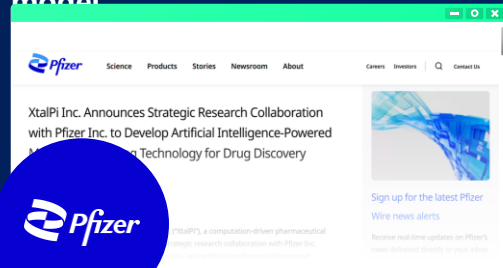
Pfizer Science Products Stories Newsroom About Careers Investors Contact Us

XtalPi Inc. Announces Strategic Research Collaboration with Pfizer Inc. to Develop Artificial Intelligence-Powered M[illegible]ing Technology for Drug Discovery

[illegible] ("XtalPi"), a computation-driven pharmaceutical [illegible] strategic research collaboration with Pfizer Inc.

Sign up for the latest Pfizer Wire news alerts

Receive real-time updates on Pfizer's news delivered directly to your inbox

Pfizer